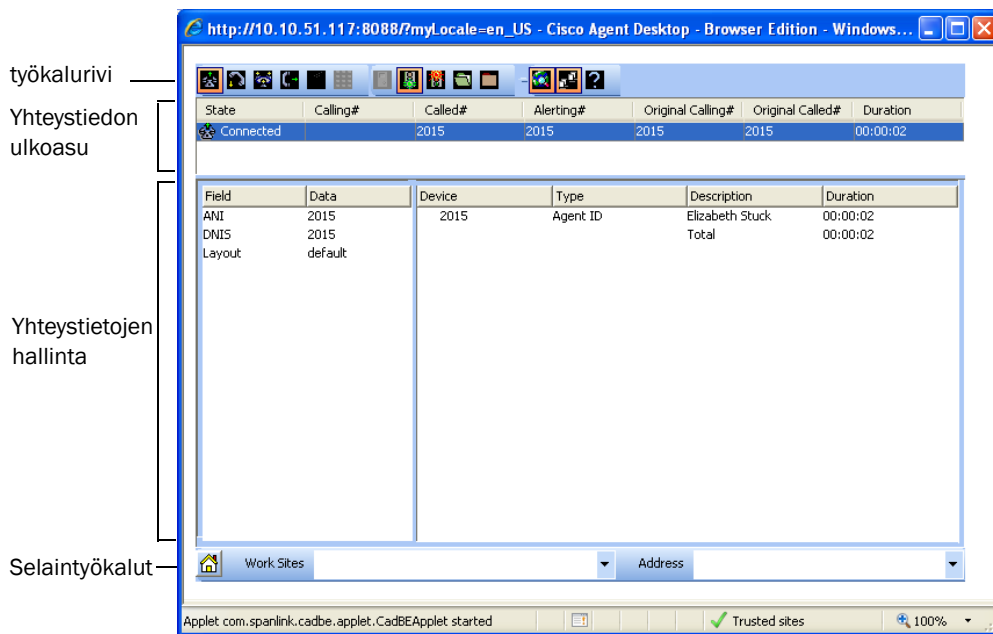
http://10.10.51.117:8088/?myLocale=en_US - Cisco Agent Desktop - Browser Edition - Windows...

työkalurivi

Yhteystiedon ulkoasu

| State | Calling# | Called# | Alerting# | Original Calling# | Original Called# | Duration |
|---|---|---|---|---|---|---|
| Connected | | 2015 | 2015 | 2015 | 2015 | 00:00:02 |

Yhteystietojen hallinta

| Field | Data |
|---|---|
| ANI | 2015 |
| DNIS | 2015 |
| Layout | default |

| Device | Type | Description | Duration |
|---|---|---|---|
| 2015 | Agent ID | Elizabeth Stuck | 00:00:02 |
| | | Total | 00:00:02 |

Selaintyökalut

Work Sites

Address

Applet com.spanlink.cadbe.applet.CadBEApplet started

Trusted sites

100%